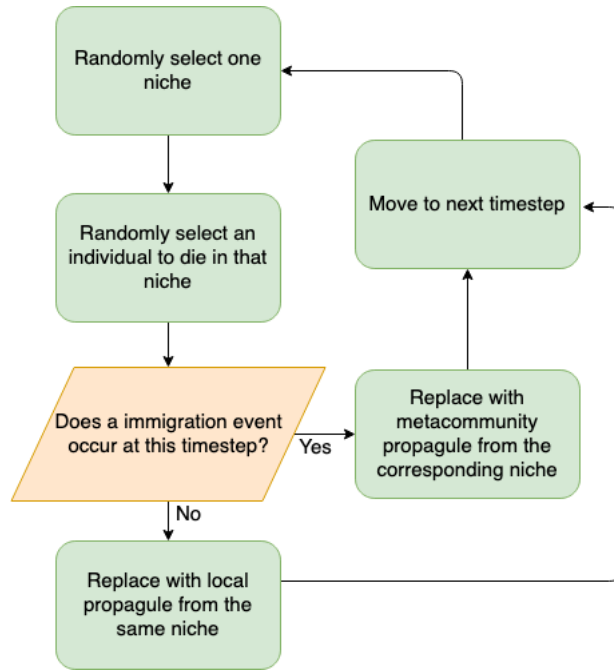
Randomly select one niche

Randomly select an individual to die in that niche

Does a immigration event occur at this timestep?

Yes

No

Replace with metacommunity propagule from the corresponding niche

Move to next timestep

Replace with local propagule from the same niche